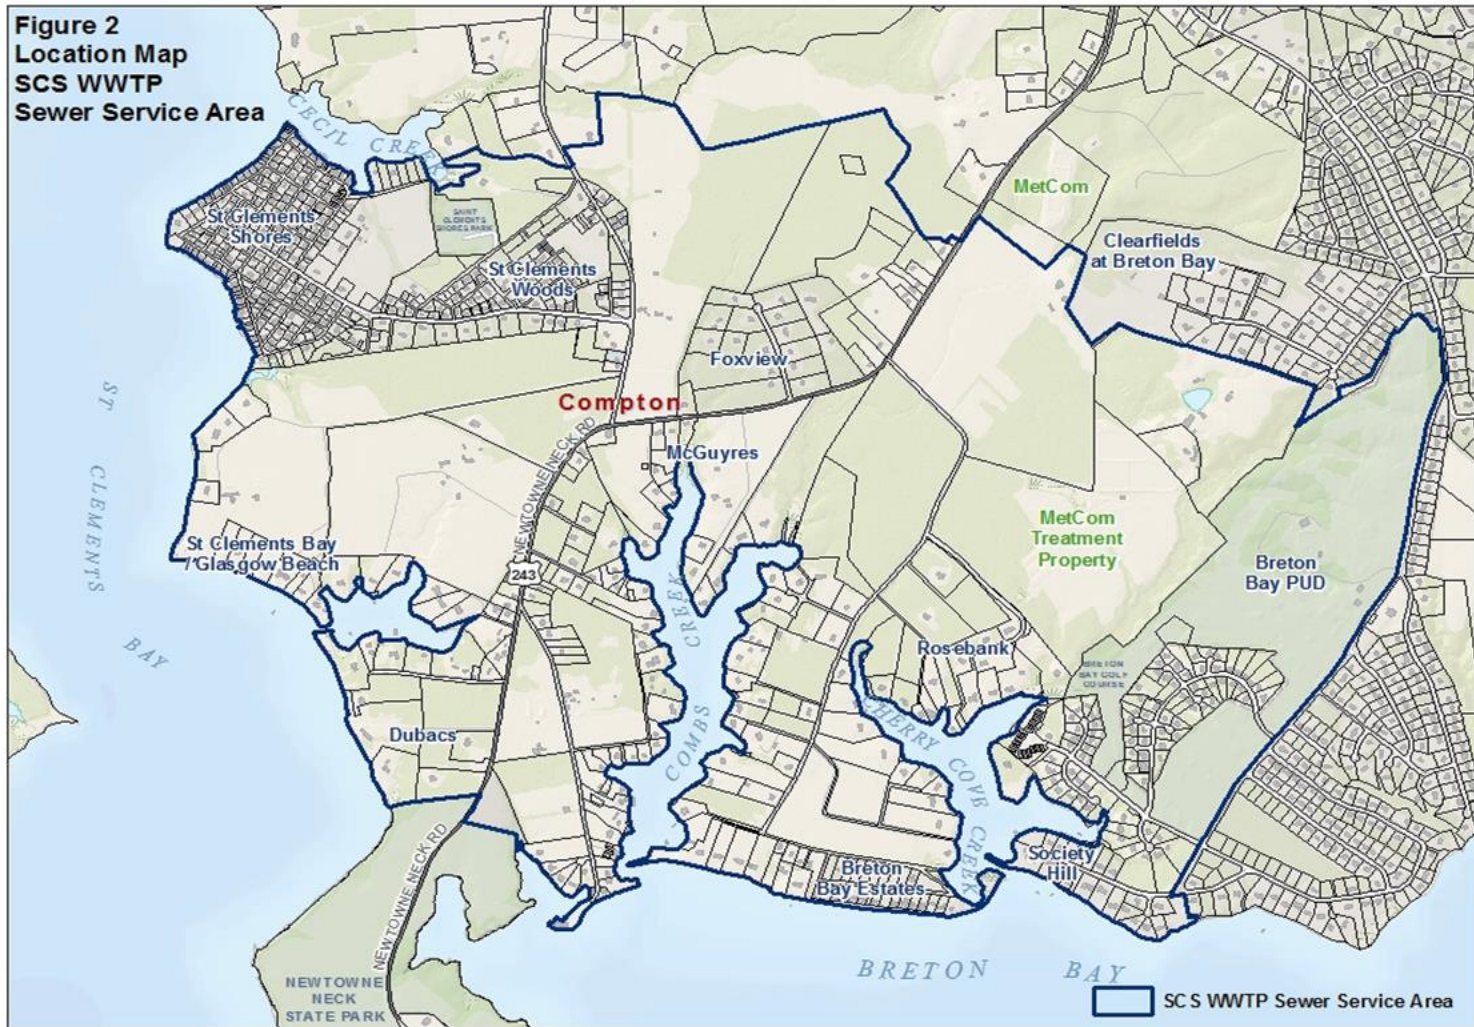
Figure 2
Location Map
SCS WWTP
Sewer Service Area

CECIL CREEK

St Clements Shores

SAINT CLEMENTS SHORES PARK

St Clements Woods

MetCom

Clearfields at Breton Bay

Foxview

Compton

NEWTOWNE NECK RD

McGuyres

ST CLEMENTS BAY

St Clements Bay / Glasgow Beach

243

COMBS CREEK

MetCom Treatment Property

Breton Bay PUD

Rosebank

BRETON BAY GOLF COURSE

CHERRY COVE CREEK

Dubacs

NEWTOWNE NECK RD

Breton Bay Estates

Society Hill

BRETON BAY

NEWTOWNE NECK STATE PARK

SCS WWTP Sewer Service Area